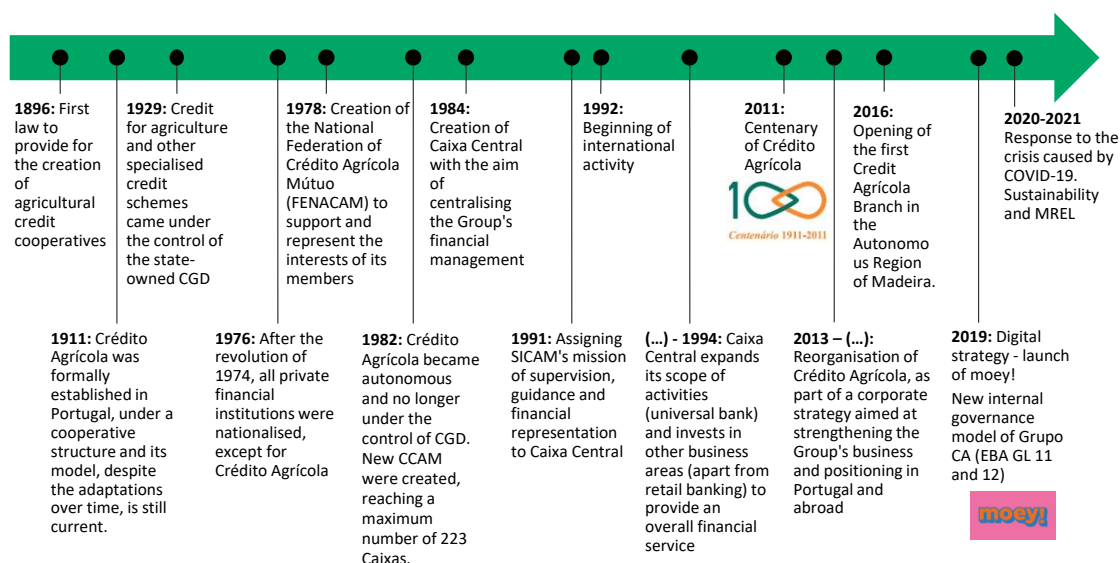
**1896:** First law to provide for the creation of agricultural credit cooperatives

**1929:** Credit for agriculture and other specialised credit schemes came under the control of the state-owned CGD

**1978:** Creation of the National Federation of Crédito Agrícola Mútuo (FENACAM) to support and represent the interests of its members

**1984:** Creation of Caixa Central with the aim of centralising the Group's financial management

**1992:** Beginning of international activity

**2011:** Centenary of Crédito Agrícola

100

Centenário 1911-2011

**2016:** Opening of the first Credit Agrícola Branch in the Autonomous Region of Madeira.

**2020-2021** Response to the crisis caused by COVID-19. Sustainability and MREL

**1911:** Crédito Agrícola was formally established in Portugal, under a cooperative structure and its model, despite the adaptations over time, is still current.

**1976:** After the revolution of 1974, all private financial institutions were nationalised, except for Crédito Agrícola

**1982:** Crédito Agrícola became autonomous and no longer under the control of CGD. New CCAM were created, reaching a maximum number of 223 Caixas.

**1991:** Assigning SICAM's mission of supervision, guidance and financial representation to Caixa Central

**(…) - 1994:** Caixa Central expands its scope of activities (universal bank) and invests in other business areas (apart from retail banking) to provide an overall financial service

**2013 – (…):** Reorganisation of Crédito Agrícola, as part of a corporate strategy aimed at strengthening the Group's business and positioning in Portugal and abroad

**2019:** Digital strategy - launch of moey!

New internal governance model of Grupo CA (EBA GL 11 and 12)

moey!